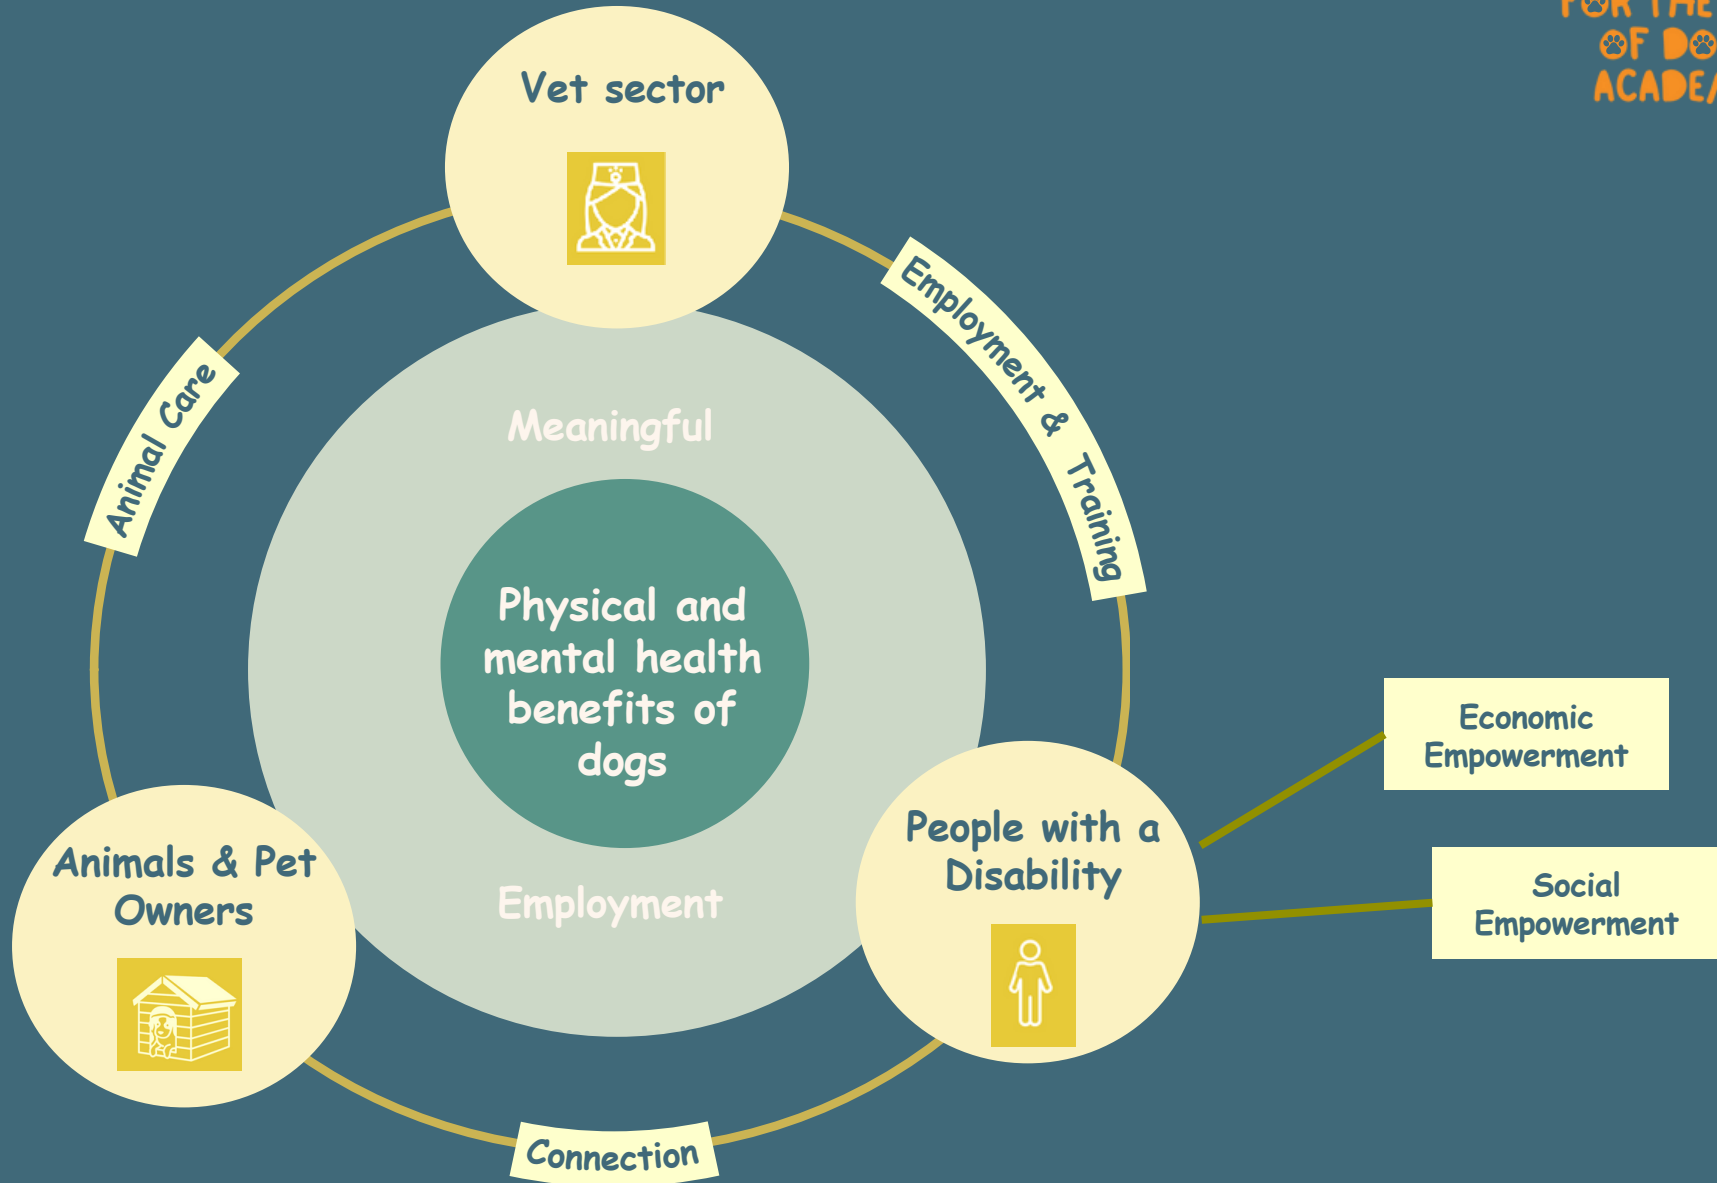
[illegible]
OF DO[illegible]
ACADE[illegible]

Vet sector

Employment & Training

Animal Care

Meaningful

Physical and mental health benefits of dogs

Employment

Economic Empowerment

People with a Disability

Social Empowerment

Animals & Pet Owners

Connection